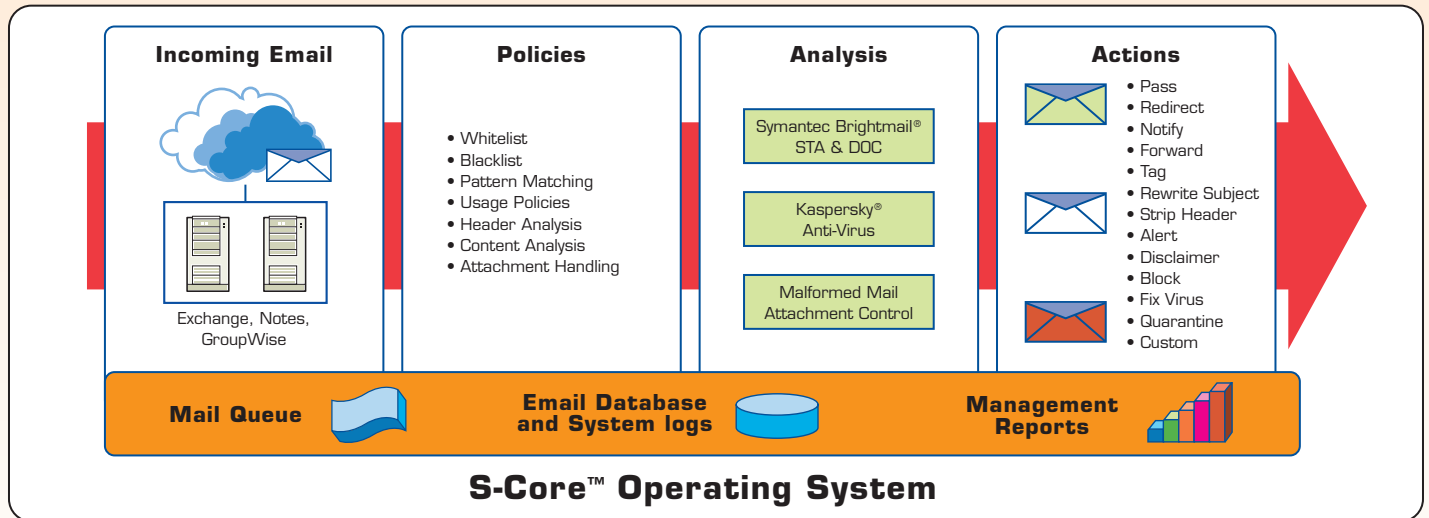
Incoming Email

Exchange, Notes, GroupWise

Policies

• Whitelist
• Blacklist
• Pattern Matching
• Usage Policies
• Header Analysis
• Content Analysis
• Attachment Handling

Analysis

Symantec Brightmail® STA & DOC

Kaspersky® Anti-Virus

Malformed Mail Attachment Control

Actions

• Pass
• Redirect
• Notify
• Forward
• Tag
• Rewrite Subject
• Strip Header
• Alert
• Disclaimer
• Block
• Fix Virus
• Quarantine
• Custom

Mail Queue

Email Database and System logs

Management Reports

S-Core™ Operating System